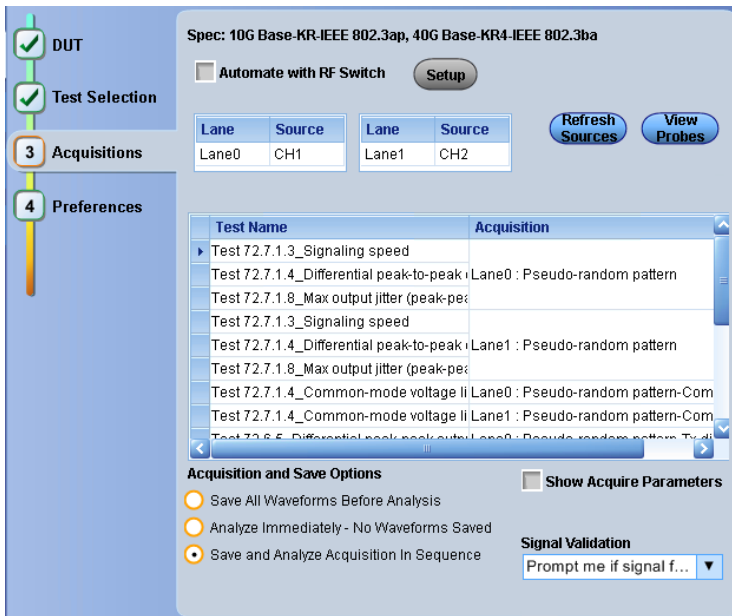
DUT

Test Selection

3 Acquisitions

4 Preferences

Spec: 10G Base-KR-IEEE 802.3ap, 40G Base-KR4-IEEE 802.3ba

Automate with RF Switch

Setup

| Lane | Source |
|---|---|
| Lane0 | CH1 |

| Lane | Source |
|---|---|
| Lane1 | CH2 |

Refresh Sources

View Probes

| Test Name | Acquisition |
|---|---|
| Test 72.7.1.3_Signaling speed | |
| Test 72.7.1.4_Differential peak-to-peak | Lane0 : Pseudo-random pattern |
| Test 72.7.1.8_Max output jitter (peak-pea | |
| Test 72.7.1.3_Signaling speed | |
| Test 72.7.1.4_Differential peak-to-peak | Lane1 : Pseudo-random pattern |
| Test 72.7.1.8_Max output jitter (peak-pea | |
| Test 72.7.1.4_Common-mode voltage li | Lane0 : Pseudo-random pattern-Com |
| Test 72.7.1.4_Common-mode voltage li | Lane1 : Pseudo-random pattern-Com |
| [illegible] | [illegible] |

Acquisition and Save Options

Save All Waveforms Before Analysis

Analyze Immediately - No Waveforms Saved

Save and Analyze Acquisition In Sequence

Show Acquire Parameters

Signal Validation

Prompt me if signal f...